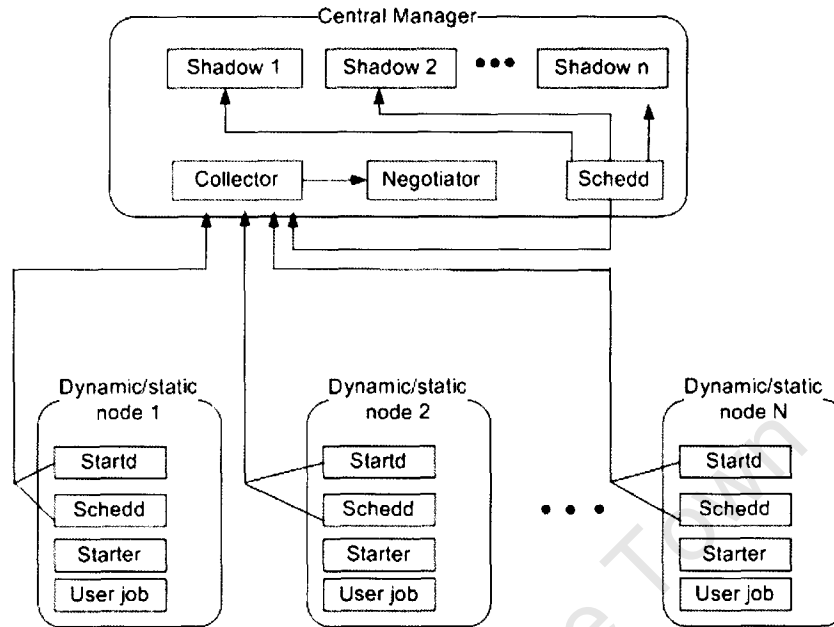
Central Manager

Shadow 1

Shadow 2

Shadow n

Collector

Negotiator

Schedd

Dynamic/static node 1

Startd

Schedd

Starter

User job

Dynamic/static node 2

Startd

Schedd

Starter

User job

Dynamic/static node N

Startd

Schedd

Starter

User job